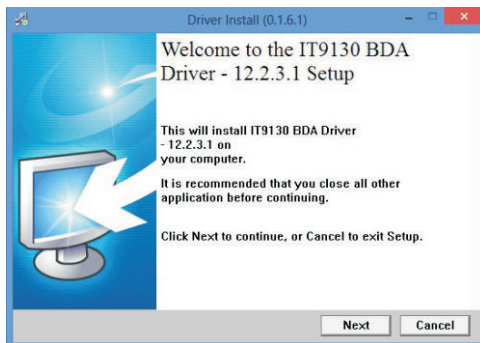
Driver Install (0.1.6.1)

Welcome to the IT9130 BDA Driver - 12.2.3.1 Setup

This will install IT9130 BDA Driver - 12.2.3.1 on your computer.

It is recommended that you close all other application before continuing.

Click Next to continue, or Cancel to exit Setup.

Next

Cancel